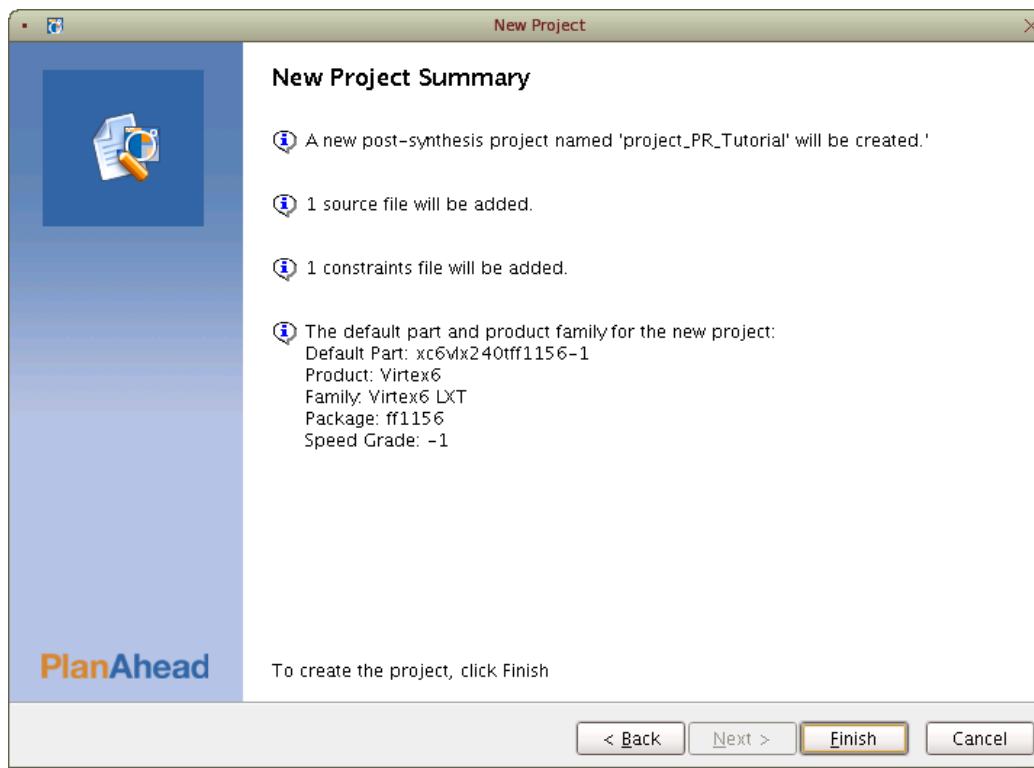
New Project

New Project Summary

A new post-synthesis project named 'project_PR_Tutorial' will be created.'

1 source file will be added.

1 constraints file will be added.

The default part and product family for the new project:
Default Part: xc6vlx240tff1156-1
Product: Virtex6
Family: Virtex6 LXT
Package: ff1156
Speed Grade: -1

PlanAhead

To create the project, click Finish

< Back | Next > | Finish | Cancel